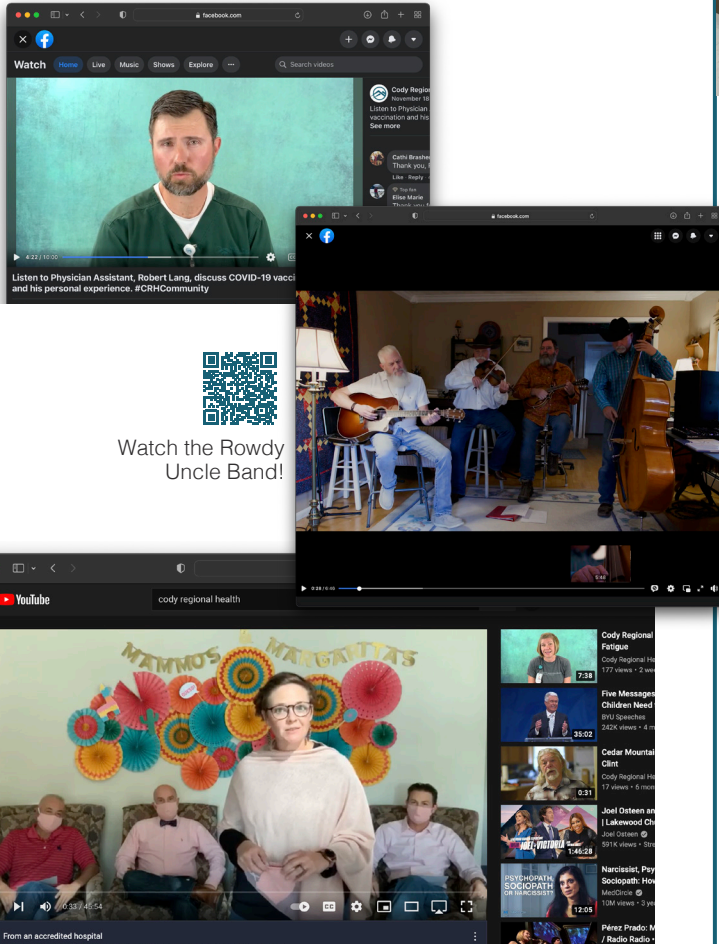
facebook.com

Watch Home Live Music Shows Explore ··· Search videos

Cody Region
November 18
Listen to Physician
vaccination and his
See more

Cathi Brashe
Thank you,
Like · Reply

Top fan
Elise Marie

6:23 / 10:00

Listen to Physician Assistant, Robert Lang, discuss COVID-19 vacci and his personal experience. #CRHCommunity

facebook.com

0:26 / 6:46

Watch the Rowdy Uncle Band!

YouTube

cody regional health

MAMMOS & MARGARITAS

0:33 / 45:54

From an accredited hospital

Cody Regional
Fatigue
Cody Regional He
177 views · 2 we
7:38

Five Messages
Children Need
BYU Speeches
242K views · 4 m
35:02

Cedar Mountai
Clint
Cody Regional He
17 views · 6 mon
0:31

Joel Osteen an
| Lakewood Ch
Joel Osteen
591K views · Stre
1:46:28

Narcissist, Psy
Sociopath: How
MedCircle
10M views · 3 ye
PSYCHOPATH, SOCIOPATH OR NARCISSIST?
12:05

Pérez Prado: M
/ Radio Radio ·